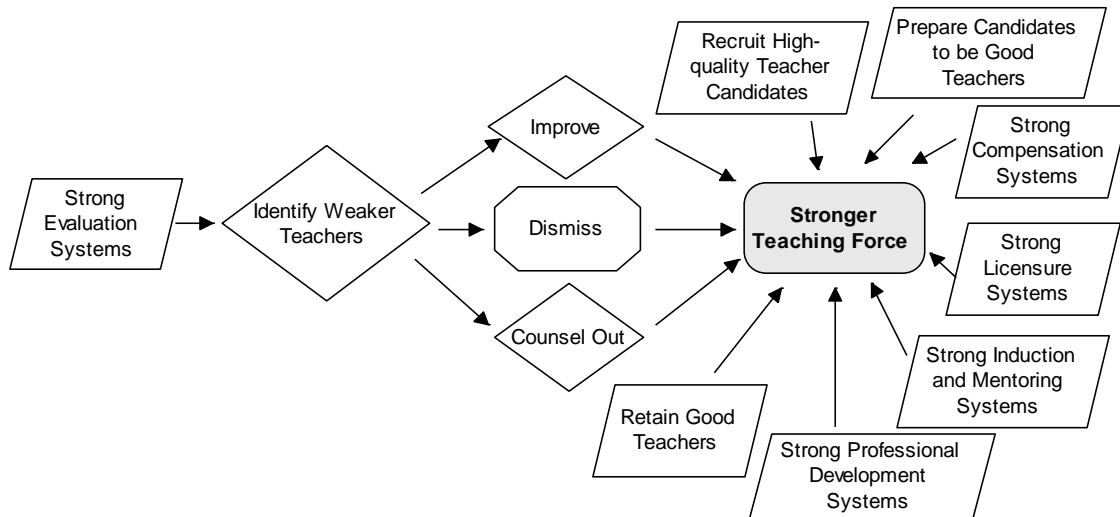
Strong Evaluation Systems

Identify Weaker Teachers

Improve

Dismiss

Counsel Out

Recruit High-quality Teacher Candidates

Prepare Candidates to be Good Teachers

Strong Compensation Systems

Stronger Teaching Force

Strong Licensure Systems

Strong Induction and Mentoring Systems

Retain Good Teachers

Strong Professional Development Systems